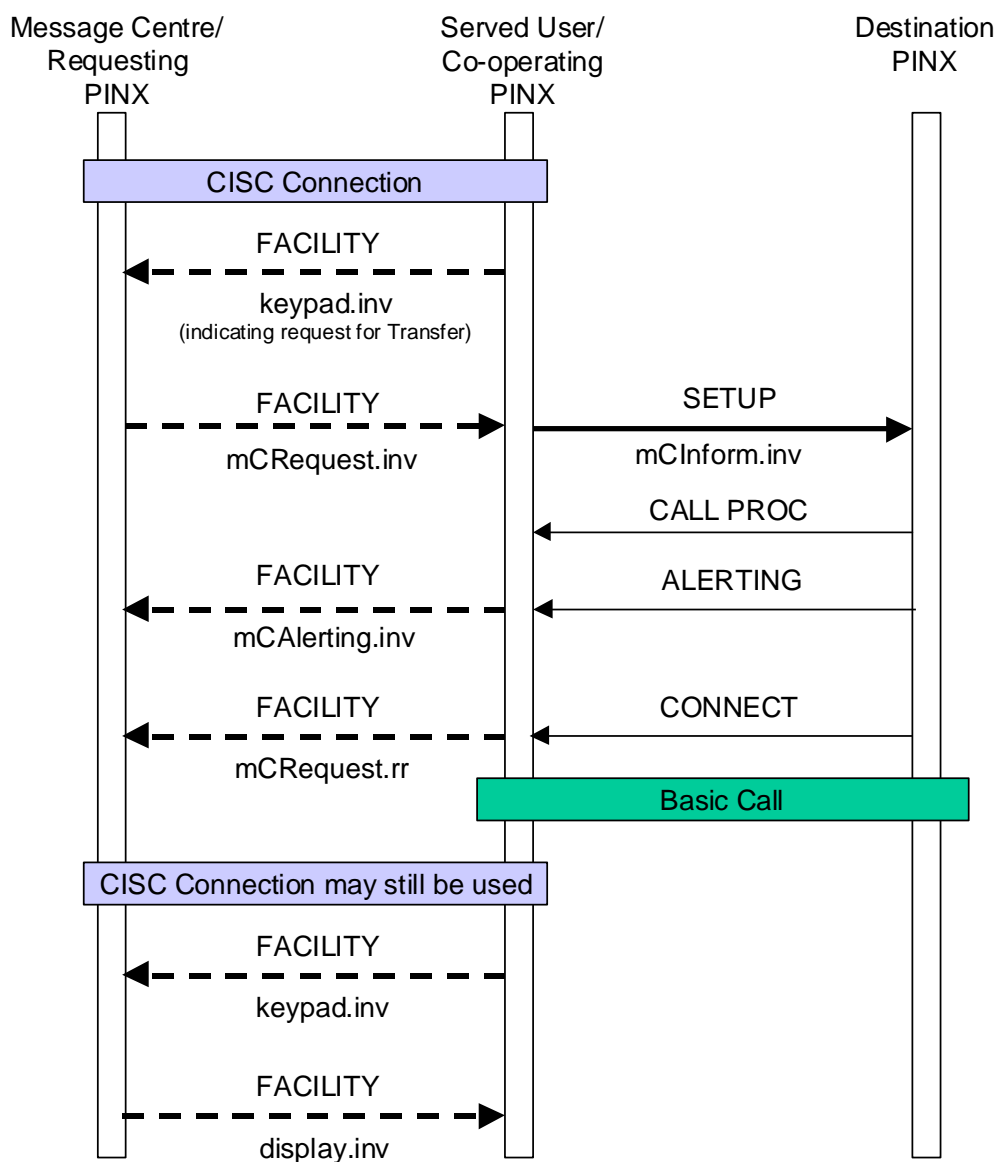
Message Centre/ Requesting PINX

Served User/ Co-operating PINX

Destination PINX

CISC Connection

FACILITY

keypad.inv
(indicating request for Transfer)

FACILITY

mCRequest.inv

SETUP

mCInform.inv

CALL PROC

FACILITY

ALERTING

mCAlerting.inv

FACILITY

CONNECT

mCRequest.rr

Basic Call

CISC Connection may still be used

FACILITY

keypad.inv

FACILITY

display.inv